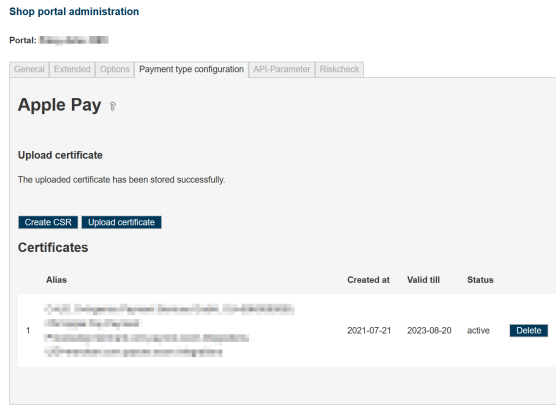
Shop portal administration

Portal: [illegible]

General | Extended | Options | Payment type configuration | API-Parameter | Riskcheck

Apple Pay

Upload certificate

The uploaded certificate has been stored successfully.

Create CSR | Upload certificate

Certificates

| | Alias | Created at | Valid till | Status | |
|---|---|---|---|---|---|
| 1 | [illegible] | 2021-07-21 | 2023-08-20 | active | Delete |